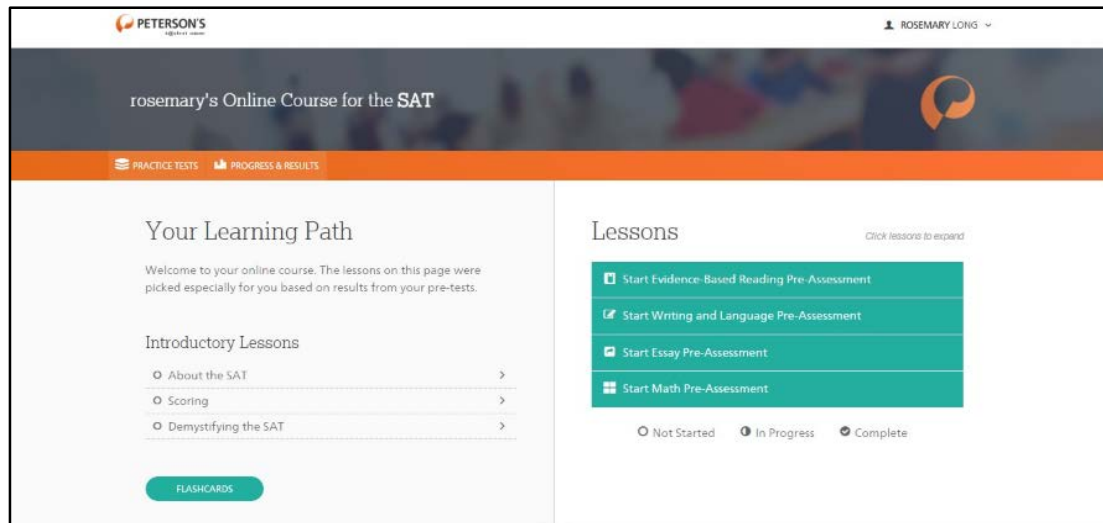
PETERSON'S
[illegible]

ROSEMARY LONG

rosemary's Online Course for the SAT

PRACTICE TESTS PROGRESS & RESULTS

Your Learning Path

Welcome to your online course. The lessons on this page were picked especially for you based on results from your pre-tests.

Introductory Lessons

About the SAT

Scoring

Demystifying the SAT

FLASHCARDS

Lessons

Click lessons to expand

Start Evidence-Based Reading Pre-Assessment

Start Writing and Language Pre-Assessment

Start Essay Pre-Assessment

Start Math Pre-Assessment

Not Started In Progress Complete